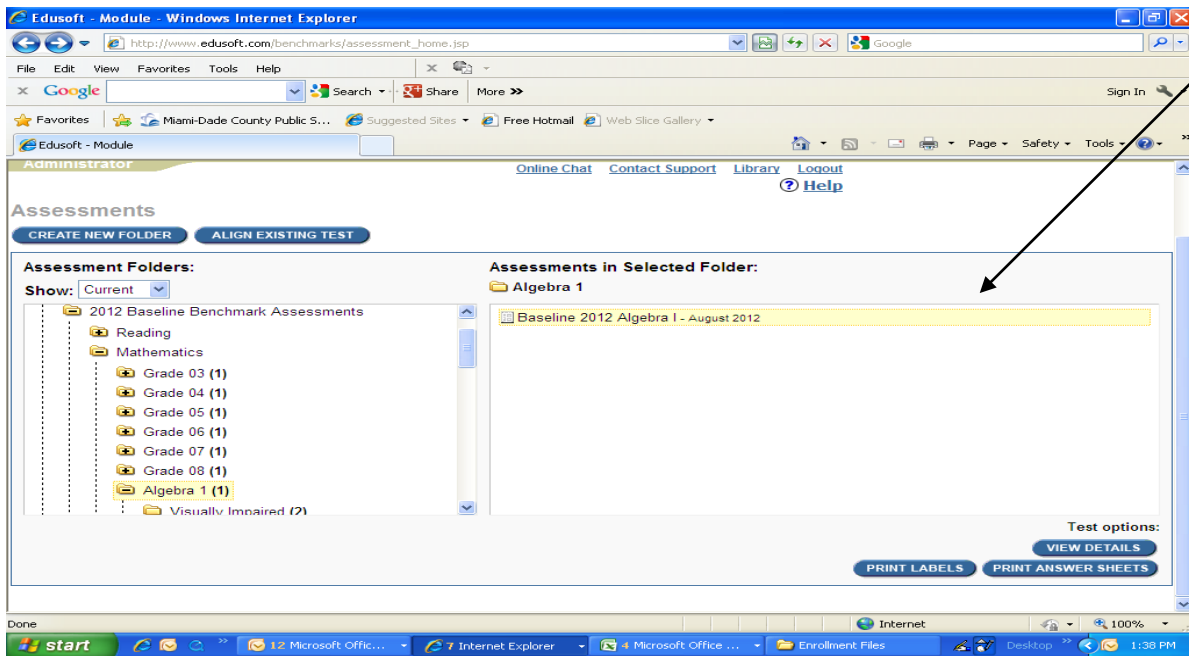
Edusoft - Module - Windows Internet Explorer

http://www.edusoft.com/benchmarks/assessment_home.jsp

Google

File Edit View Favorites Tools Help

Google Search Share More »

Sign In

Favorites Miami-Dade County Public S... Suggested Sites Free Hotmail Web Slice Gallery

Edusoft - Module

Page Safety Tools

Administrator

Online Chat Contact Support Library Logout

Help

Assessments

CREATE NEW FOLDER ALIGN EXISTING TEST

Assessment Folders:

Show: Current

2012 Baseline Benchmark Assessments
Reading
Mathematics
Grade 03 (1)
Grade 04 (1)
Grade 05 (1)
Grade 06 (1)
Grade 07 (1)
Grade 08 (1)
Algebra 1 (1)
Visually Impaired (2)

Assessments in Selected Folder:

Algebra 1

Baseline 2012 Algebra I - August 2012

Test options:

VIEW DETAILS

PRINT LABELS PRINT ANSWER SHEETS

Done

Internet

100%

start

12 Microsoft Offic...

7 Internet Explorer

4 Microsoft Office ...

Enrollment Files

Desktop

1:38 PM